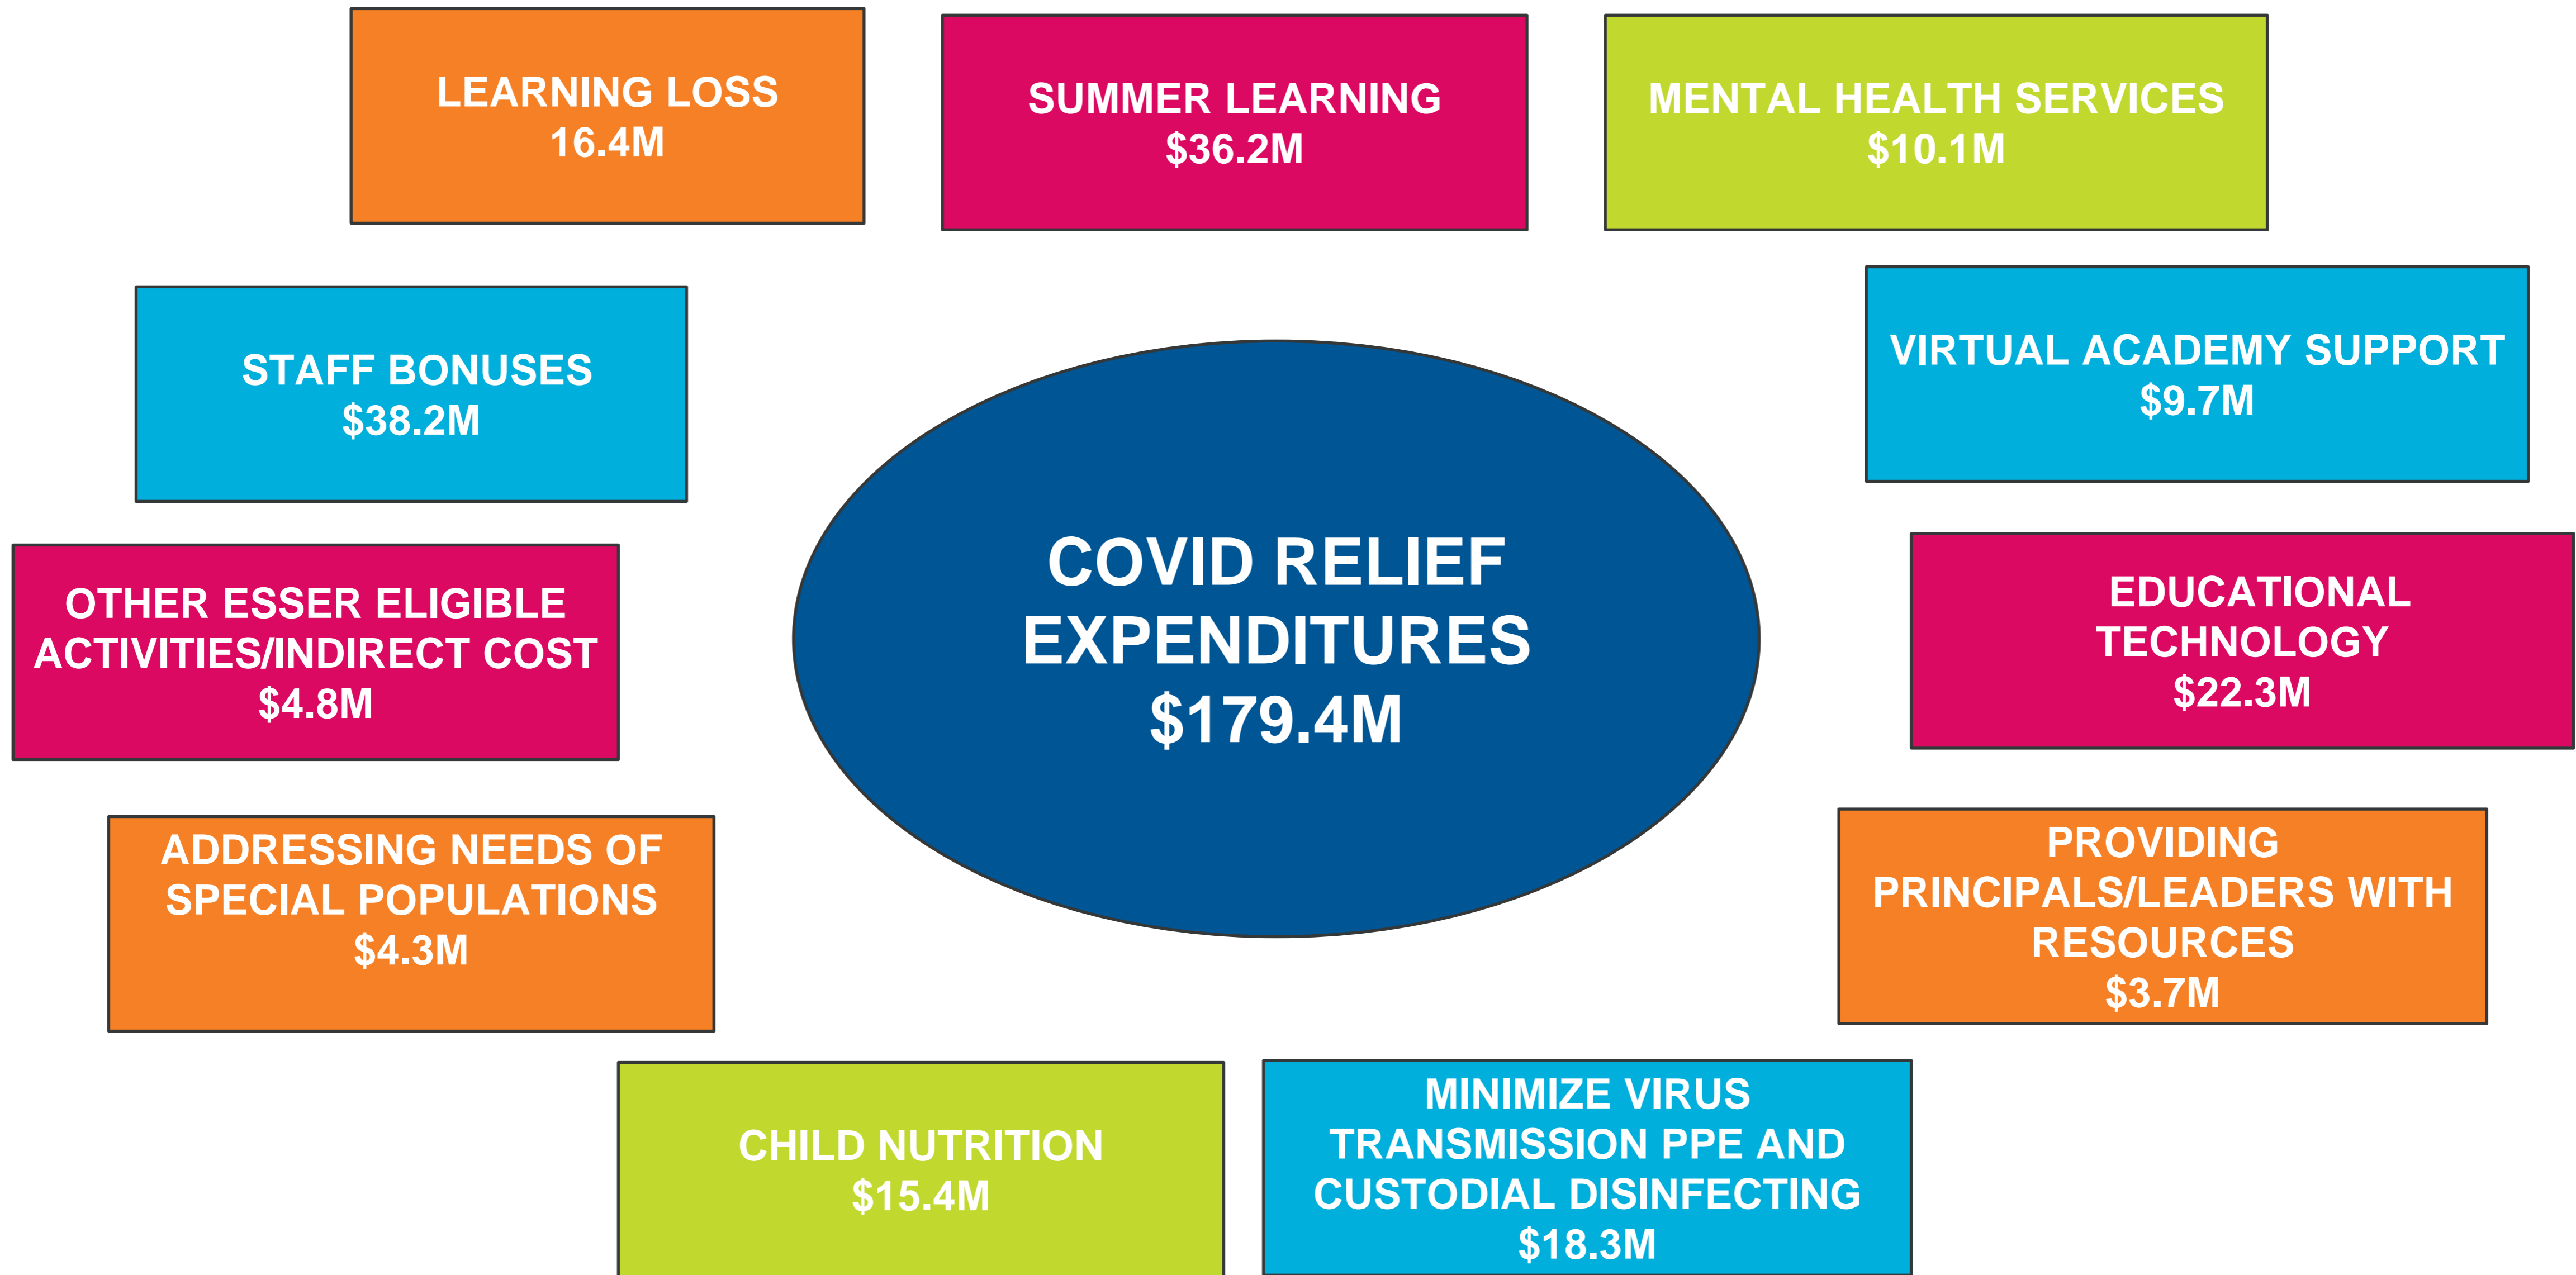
LEARNING LOSS
16.4M

SUMMER LEARNING
$36.2M

MENTAL HEALTH SERVICES
$10.1M

STAFF BONUSES
$38.2M

VIRTUAL ACADEMY SUPPORT
$9.7M

COVID RELIEF EXPENDITURES
$179.4M

OTHER ESSER ELIGIBLE ACTIVITIES/INDIRECT COST
$4.8M

EDUCATIONAL TECHNOLOGY
$22.3M

ADDRESSING NEEDS OF SPECIAL POPULATIONS
$4.3M

PROVIDING PRINCIPALS/LEADERS WITH RESOURCES
$3.7M

CHILD NUTRITION
$15.4M

MINIMIZE VIRUS TRANSMISSION PPE AND CUSTODIAL DISINFECTING
$18.3M